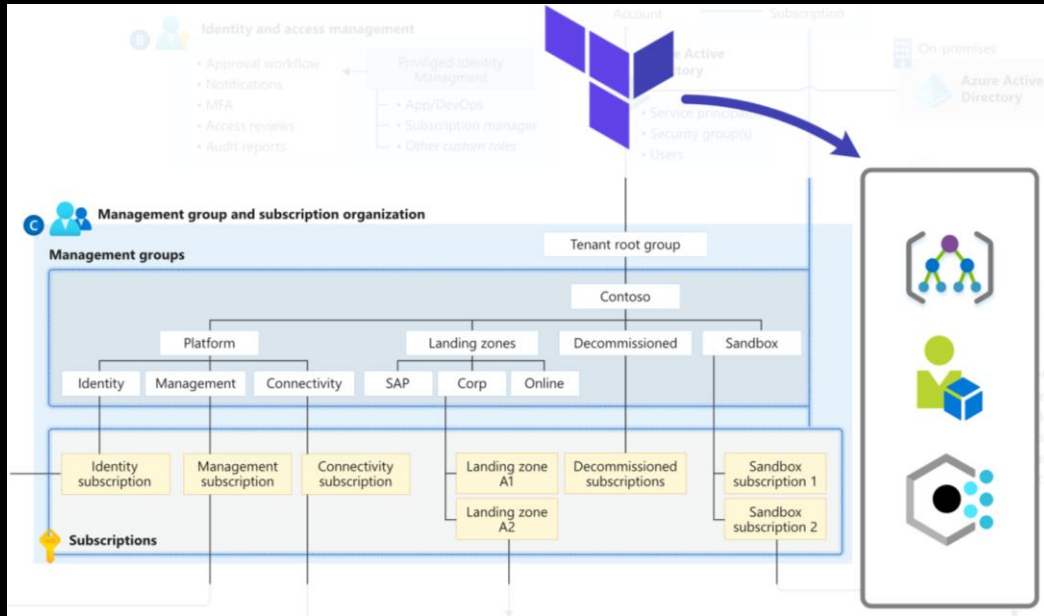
Identity and access management

Approval workflow
Notifications
MFA
Access reviews
Audit reports

Privileged Identity Managment
App/DevOps
Subscription manager
Other custom roles

Account
Subscription

Azure Active Directory
Service principal
Security group(s)
Users

On-premises
Azure Active Directory

C Management group and subscription organization

Management groups

Tenant root group

Contoso

Platform
Landing zones
Decommissioned
Sandbox

Identity
Management
Connectivity
SAP
Corp
Online

Identity subscription
Management subscription
Connectivity subscription
Landing zone A1
Landing zone A2
Decommissioned subscriptions
Sandbox subscription 1
Sandbox subscription 2

Subscriptions